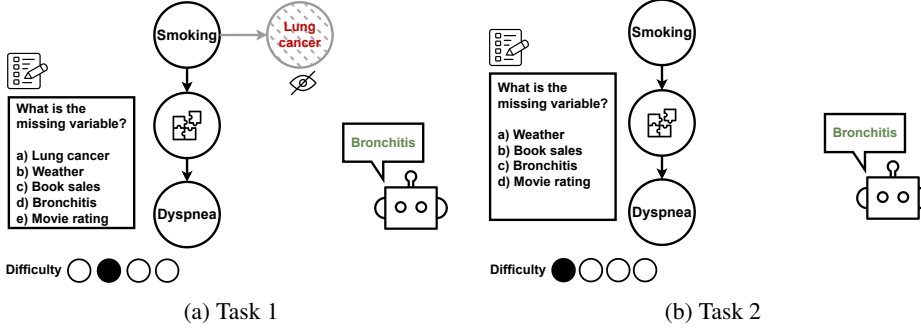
Smoking

Lung cancer

What is the missing variable?

a) Lung cancer
b) Weather
c) Book sales
d) Bronchitis
e) Movie rating

Dyspnea

Bronchitis

Difficulty

(a) Task 1

Smoking

What is the missing variable?

a) Weather
b) Book sales
c) Bronchitis
d) Movie rating

Dyspnea

Bronchitis

Difficulty

(b) Task 2